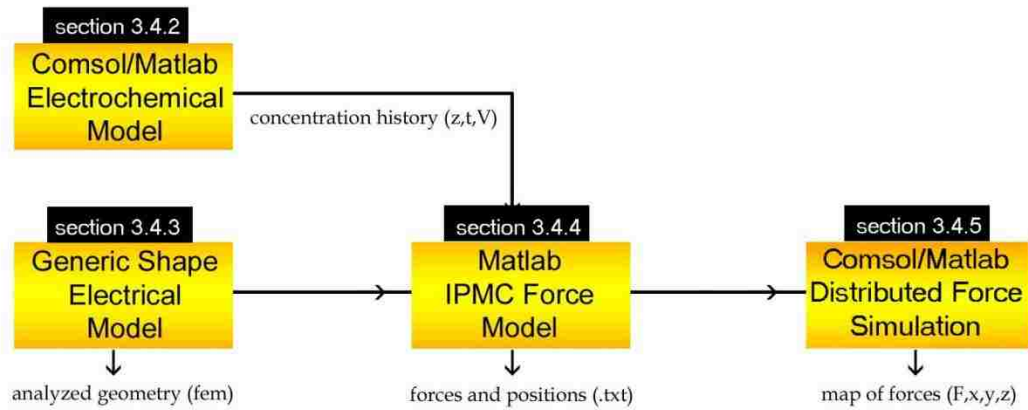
section 3.4.2

Comsol/Matlab Electrochemical Model

concentration history (z,t,V)

section 3.4.3

Generic Shape Electrical Model

analyzed geometry (fem)

section 3.4.4

Matlab IPMC Force Model

forces and positions (.txt)

section 3.4.5

Comsol/Matlab Distributed Force Simulation

map of forces (F,x,y,z)